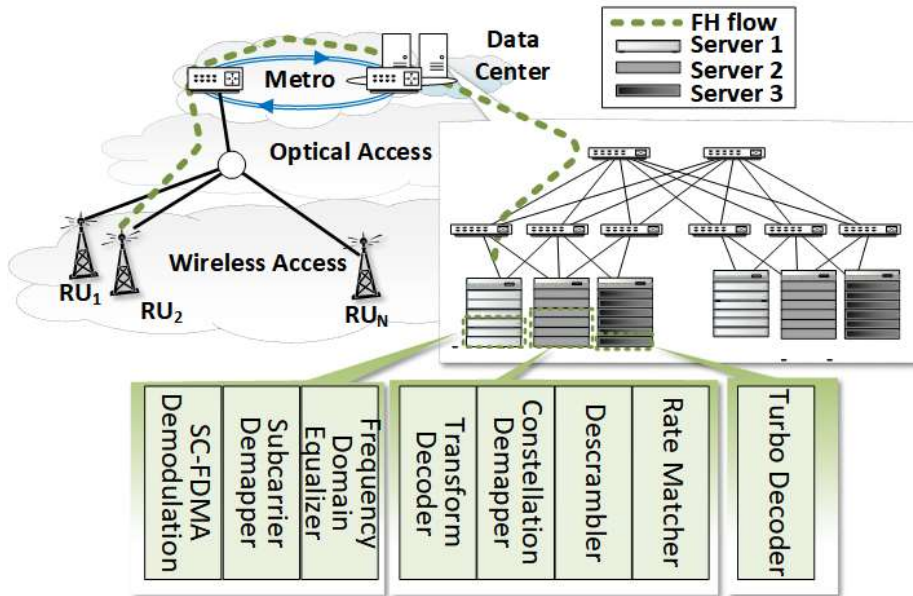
FH flow
Server 1
Server 2
Server 3

Data Center
Metro
Optical Access
Wireless Access
$RU_1$
$RU_2$
$RU_N$

SC-FDMA Demodulation
Subcarrier Demapper
Frequency Domain Equalizer
Transform Decoder
Constellation Demapper
Descrambler
Rate Matcher
Turbo Decoder